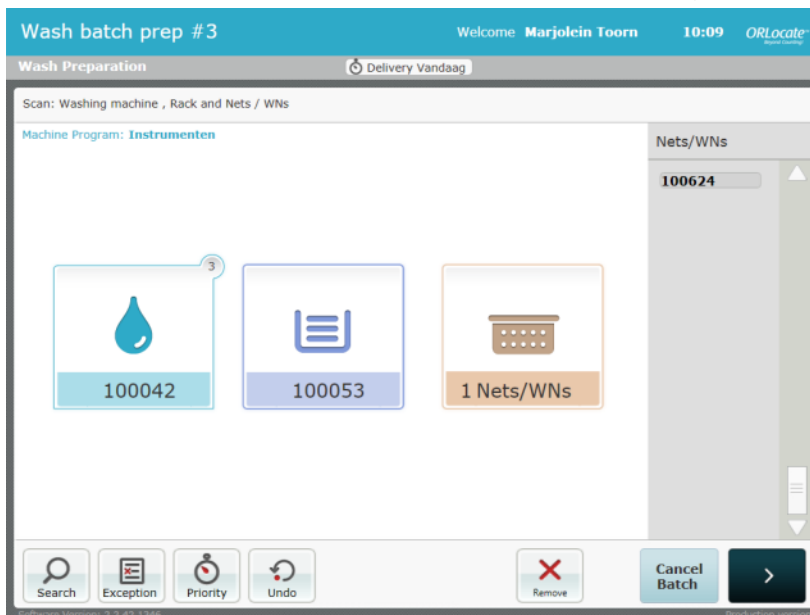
Wash batch prep #3

Welcome Marjolein Toorn

10:09

ORLocate

Wash Preparation

Delivery Vandaag

Scan: Washing machine , Rack and Nets / WNs

Machine Program: Instrumenten

3

100042

100053

1 Nets/WNs

Nets/WNs

100624

Search

Exception

Priority

Undo

Remove

Cancel Batch

>